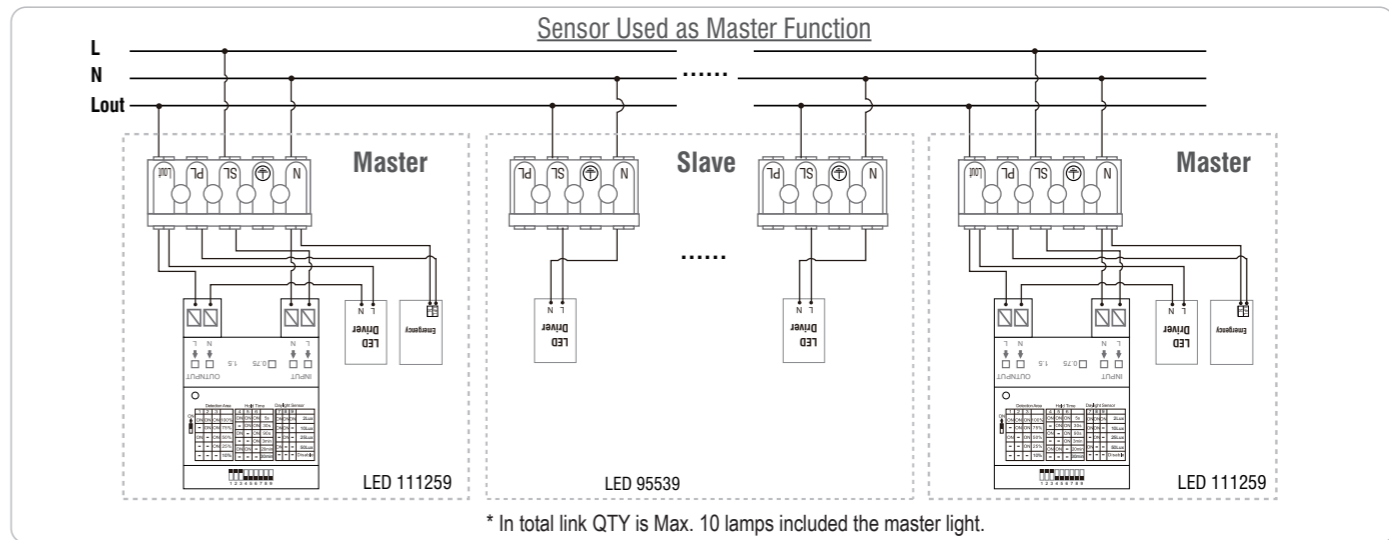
Sensor Used as Master Function

L
N
Lout

......

Master

Lout PL SL N

Slave

PL SL N

PL SL N

Master

Lout PL SL N

......

L N
LED
Driver

Emergency

L N
LED
Driver

L N
LED
Driver

L N
LED
Driver

Emergency

INPUT
OUTPUT
0.75
1.5

Detection Area
Hold Time
Daylight Sensor

INPUT
OUTPUT
0.75
1.5

Detection Area
Hold Time
Daylight Sensor

LED 111259

LED 95539

LED 111259

* In total link QTY is Max. 10 lamps included the master light.